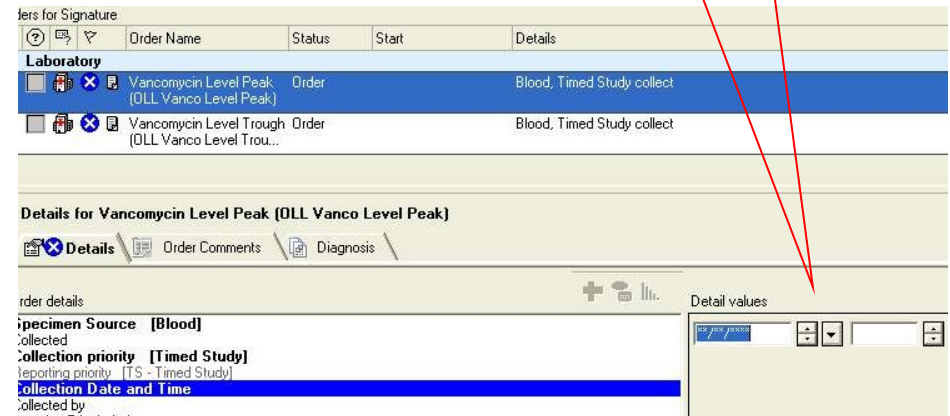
ders for Signature

| | Order Name | Status | Start | Details |
|---|---|---|---|---|
| Laboratory | | | | |
| | Vancomycin Level Peak (OLL Vanco Level Peak) | Order | | Blood, Timed Study collect |
| | Vancomycin Level Trough (OLL Vanco Level Trou... | Order | | Blood, Timed Study collect |

Details for Vancomycin Level Peak (OLL Vanco Level Peak)

Details Order Comments Diagnosis

rder details

Detail values

pecimen Source [Blood]
ollected
ollection priority [Timed Study]
eporting priority [TS - Timed Study]
ollection Date and Time
ollected by

**/**/****